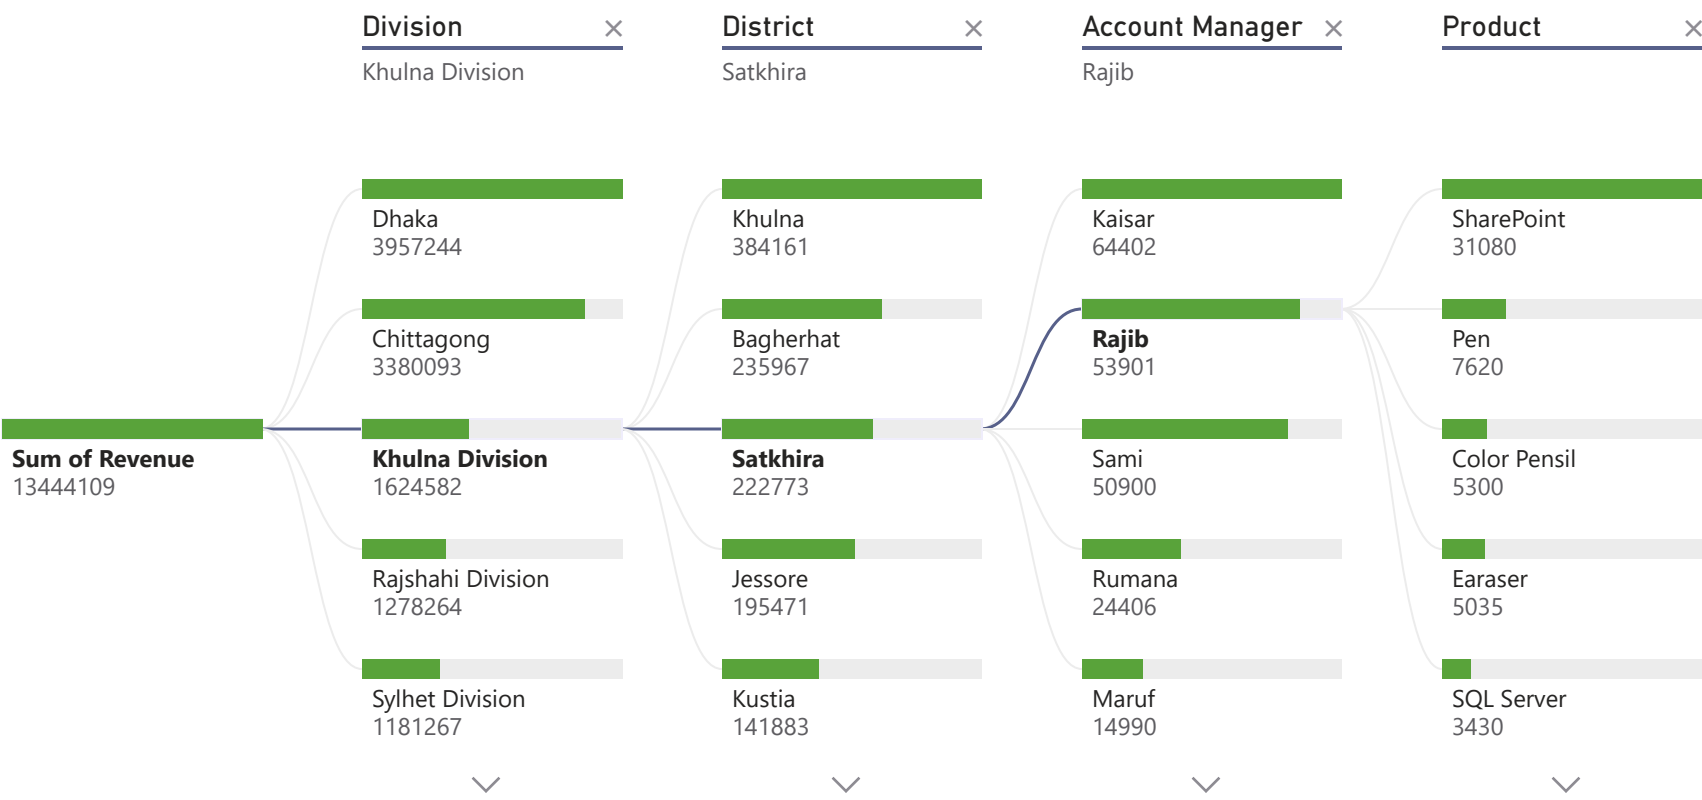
Division ×
Khulna Division

District ×
Satkhira

Account Manager ×
Rajib

Product ×

Sum of Revenue
13444109

Dhaka
3957244

Chittagong
3380093

Khulna Division
1624582

Rajshahi Division
1278264

Sylhet Division
1181267

Khulna
384161

Bagherhat
235967

Satkhira
222773

Jessore
195471

Kustia
141883

Kaisar
64402

Rajib
53901

Sami
50900

Rumana
24406

Maruf
14990

SharePoint
31080

Pen
7620

Color Pensil
5300

Earaser
5035

SQL Server
3430